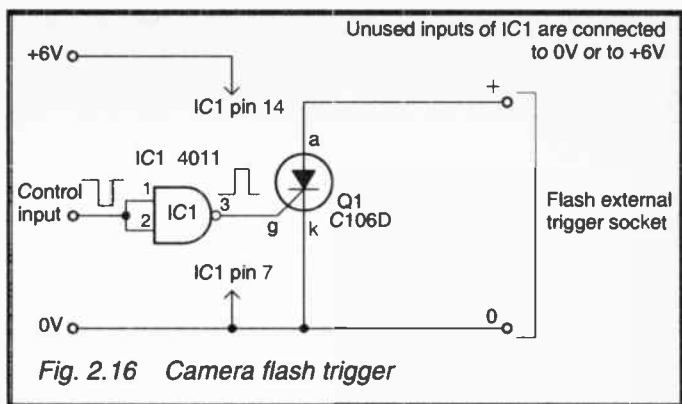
Unused inputs of IC1 are connected to 0V or to +6V

+6V

IC1 pin 14

+

IC1 4011

a

Control input

1

2

IC1

3

g

k

Q1 C106D

Flash external trigger socket

IC1 pin 7

0V

0

Fig. 2.16 Camera flash trigger